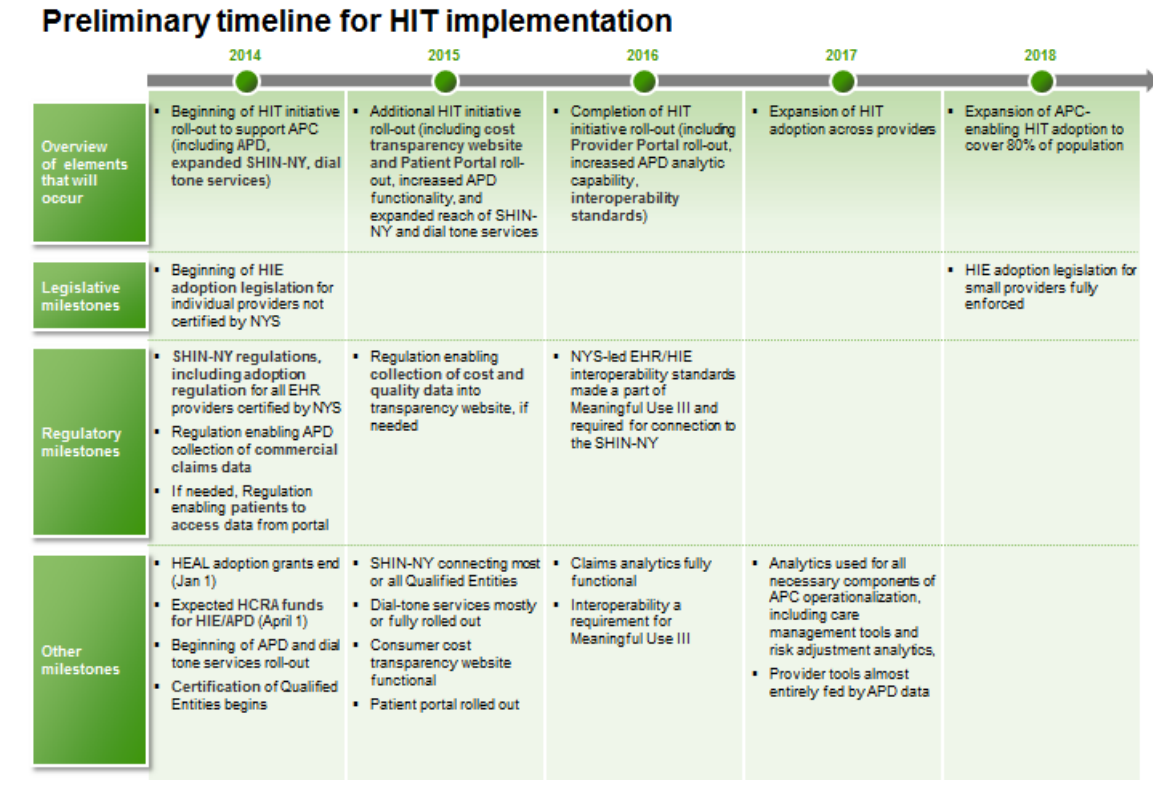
Preliminary timeline for HIT implementation

| | 2014 | 2015 | 2016 | 2017 | 2018 |
|---|---|---|---|---|---|
| Overview of elements that will occur | ▪ Beginning of HIT initiative roll-out to support APC (including APD, expanded SHIN-NY, dial tone services) | ▪ Additional HIT initiative roll-out (including cost transparency website and Patient Portal roll-out, increased APD functionality, and expanded reach of SHIN-NY and dial tone services | ▪ Completion of HIT initiative roll-out (including Provider Portal roll-out, increased APD analytic capability, interoperability standards) | ▪ Expansion of HIT adoption across providers | ▪ Expansion of APC-enabling HIT adoption to cover 80% of population |
| Legislative milestones | ▪ Beginning of HIE adoption legislation for individual providers not certified by NYS | | | | ▪ HIE adoption legislation for small providers fully enforced |
| Regulatory milestones | ▪ SHIN-NY regulations, including adoption regulation for all EHR providers certified by NYS ▪ Regulation enabling APD collection of commercial claims data ▪ If needed, Regulation enabling patients to access data from portal | ▪ Regulation enabling collection of cost and quality data into transparency website, if needed | ▪ NYS-led EHR/HIE interoperability standards made a part of Meaningful Use III and required for connection to the SHIN-NY | | |
| Other milestones | ▪ HEAL adoption grants end (Jan 1) ▪ Expected HCRA funds for HIE/APD (April 1) ▪ Beginning of APD and dial tone services roll-out ▪ Certification of Qualified Entities begins | ▪ SHIN-NY connecting most or all Qualified Entities ▪ Dial-tone services mostly or fully rolled out ▪ Consumer cost transparency website functional ▪ Patient portal rolled out | ▪ Claims analytics fully functional ▪ Interoperability a requirement for Meaningful Use III | ▪ Analytics used for all necessary components of APC operationalization, including care management tools and risk adjustment analytics, ▪ Provider tools almost entirely fed by APD data | |